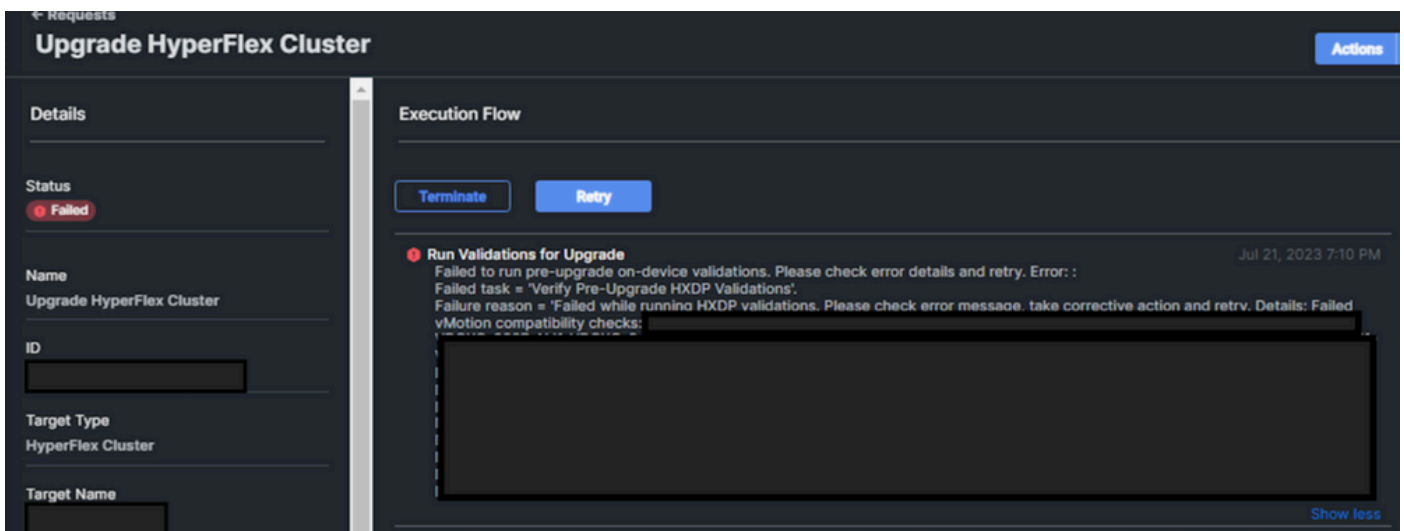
← Requests

Upgrade HyperFlex Cluster

Actions

Details

Status
Failed

Name
Upgrade HyperFlex Cluster

ID
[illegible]

Target Type
HyperFlex Cluster

Target Name
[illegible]

Execution Flow

Terminate

Retry

Run Validations for Upgrade

Jul 21, 2023 7:10 PM

Failed to run pre-upgrade on-device validations. Please check error details and retry. Error: :
Failed task = 'Verify Pre-Upgrade HXDP Validations'.
Failure reason = 'Failed while running HXDP validations. Please check error message, take corrective action and retry. Details: Failed vMotion compatibility checks: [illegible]

Show less